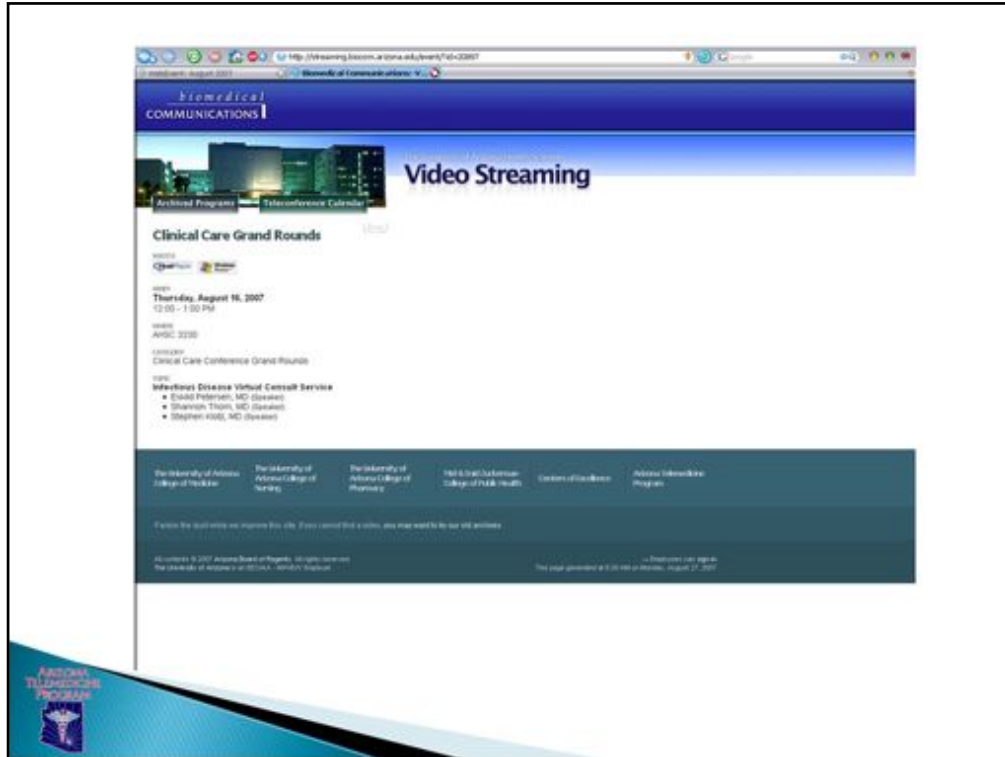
http://streaming.biocom.arizona.edu/event/?id=20897

Biomedical Communications

biomedical COMMUNICATIONS

Video Streaming

Archived Programs

Teleconference Calendar

Clinical Care Grand Rounds

Thursday, August 16, 2007
12:00 - 1:00 PM

AHSC 3230

Clinical Care Conference Grand Rounds

Infectious Disease Virtual Consult Service
• Eivind Petersen, MD (Speaker)
• Shannon Thorn, MD (Speaker)
• Stephen Klotz, MD (Speaker)

The University of Arizona College of Medicine

The University of Arizona College of Nursing

The University of Arizona College of Pharmacy

Mel & Enid Zuckerman College of Public Health

Centers of Excellence

Arizona Telemedicine Program

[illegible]

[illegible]

ARIZONA TELEMEDICINE PROGRAM